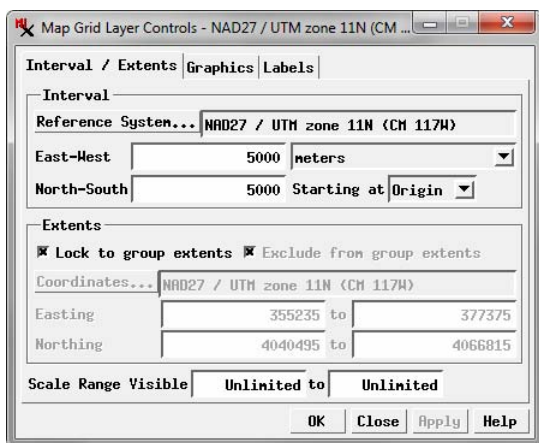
Map Grid Layer Controls - NAD27 / UTM zone 11N (CM ...

Interval / Extents | Graphics | Labels

Interval

Reference System... NAD27 / UTM zone 11N (CM 117W)

East-West 5000 meters

North-South 5000 Starting at Origin

Extents

Lock to group extents Exclude from group extents

Coordinates... NAD27 / UTM zone 11N (CM 117W)

Easting 355235 to 377375

Northing 4040495 to 4066815

Scale Range Visible Unlimited to Unlimited

OK Close Apply Help